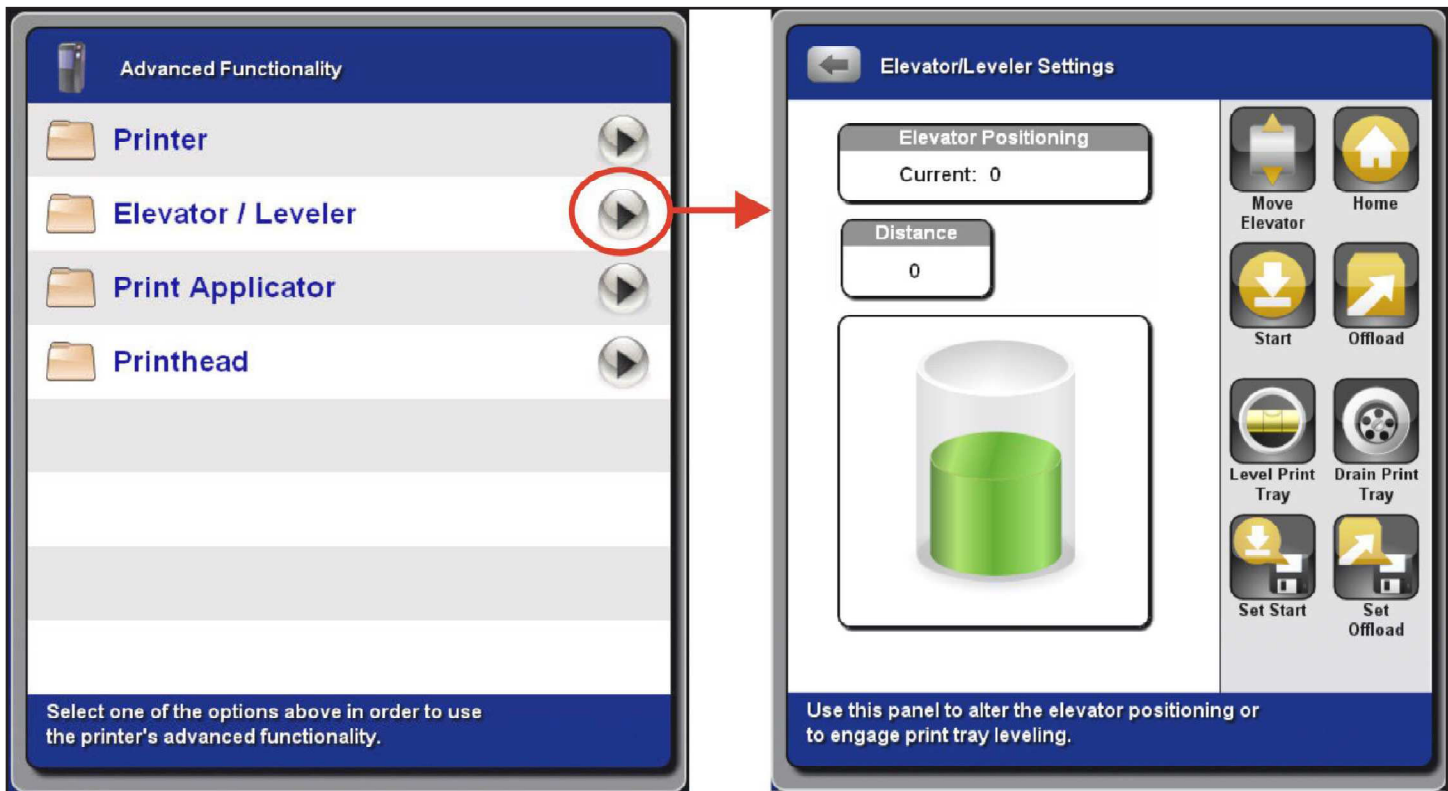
Advanced Functionality

Printer

Elevator / Leveler

Print Applicator

Printhead

Select one of the options above in order to use the printer's advanced functionality.

Elevator/Leveler Settings

Elevator Positioning
Current: 0

Distance
0

Move Elevator

Home

Start

Offload

Level Print Tray

Drain Print Tray

Set Start

Set Offload

Use this panel to alter the elevator positioning or to engage print tray leveling.